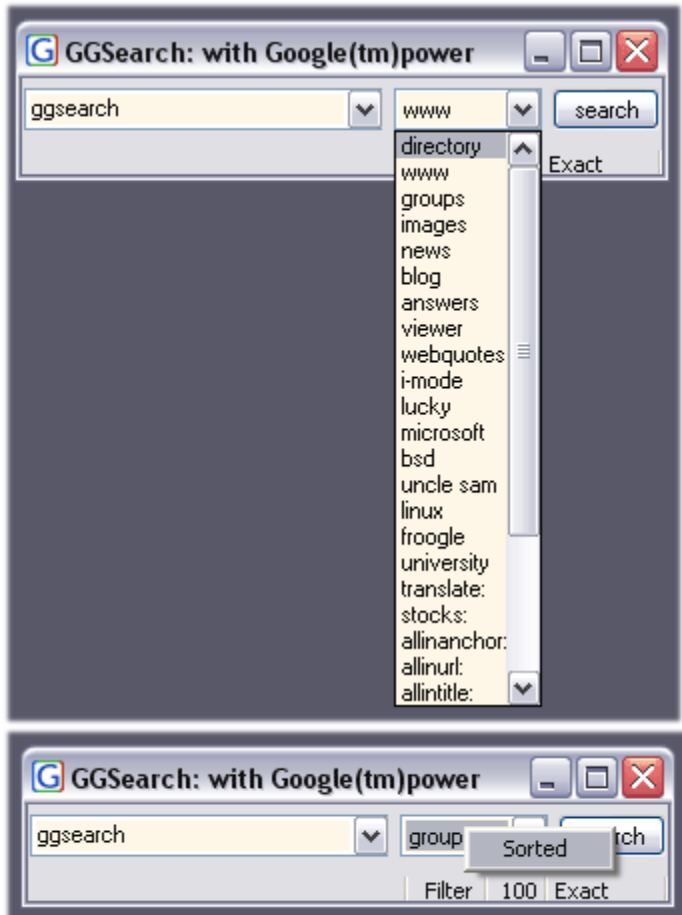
G GGSearch: with Google(tm)power

ggsearch

www

search

Exact

directory
www
groups
images
news
blog
answers
viewer
webquotes
i-mode
lucky
microsoft
bsd
uncle sam
linux
froogle
university
translate:
stocks:
allinanchor:
allinurl:
allintitle:

G GGSearch: with Google(tm)power

ggsearch

group

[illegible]tch

Sorted

Filter 100 Exact